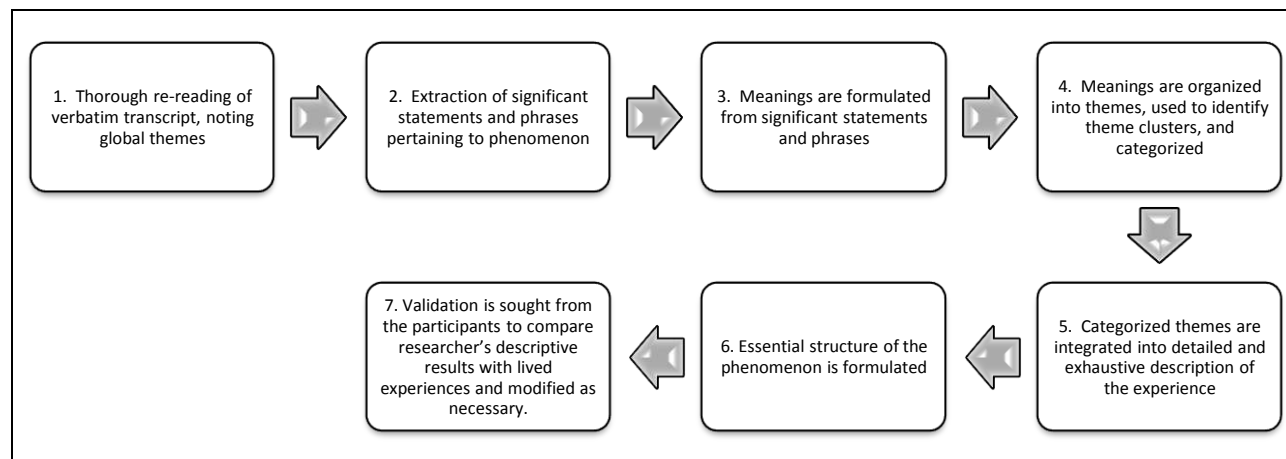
1. Thorough re-reading of verbatim transcript, noting global themes

2. Extraction of significant statements and phrases pertaining to phenomenon

3. Meanings are formulated from significant statements and phrases

4. Meanings are organized into themes, used to identify theme clusters, and categorized

5. Categorized themes are integrated into detailed and exhaustive description of the experience

6. Essential structure of the phenomenon is formulated

7. Validation is sought from the participants to compare researcher's descriptive results with lived experiences and modified as necessary.